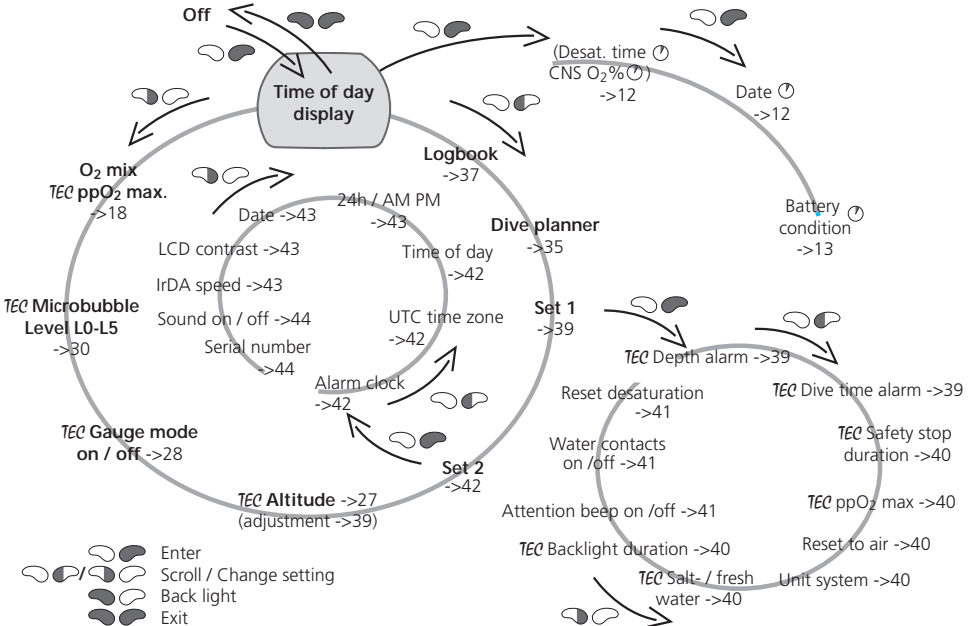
Off

Time of day display

(Desat. time
CNS $O_2$%)
->12

Date
->12

Battery condition
->13

$O_2$ mix
TEC $ppO_2$ max.
->18

Logbook
->37

Dive planner
->35

Date ->43

24h / AM PM
->43

LCD contrast ->43

Time of day
->42

IrDA speed ->43

TEC Microbubble Level L0-L5
->30

Sound on / off ->44

UTC time zone
->42

Serial number
->44

Alarm clock
->42

Set 1
->39

TEC Depth alarm ->39

TEC Dive time alarm ->39

Reset desaturation
->41

TEC Safety stop duration ->40

Water contacts on /off ->41

TEC Gauge mode on / off ->28

Set 2
->42

TEC $ppO_2$ max ->40

TEC Altitude ->27
(adjustment ->39)

Attention beep on /off ->41

Reset to air ->40

TEC Backlight duration ->40

Unit system ->40

TEC Salt- / fresh water ->40

Enter
Scroll / Change setting
Back light
Exit